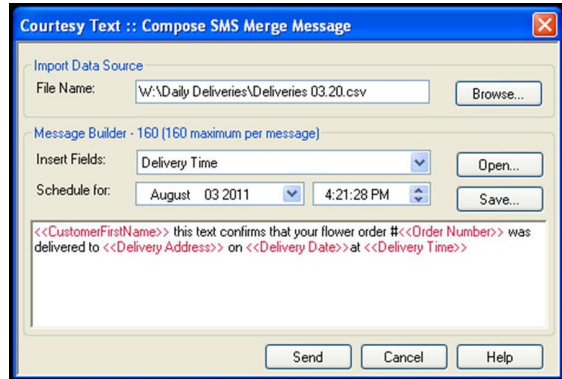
Courtesy Text :: Compose SMS Merge Message

Import Data Source

File Name: W:\Daily Deliveries\Deliveries 03.20.csv

Browse...

Message Builder - 160 (160 maximum per message)

Insert Fields: Delivery Time

Open...

Schedule for: August 03 2011 4:21:28 PM

Save...

<<CustomerFirstName>> this text confirms that your flower order #<<Order Number>> was delivered to <<Delivery Address>> on <<Delivery Date>>at <<Delivery Time>>

Send Cancel Help